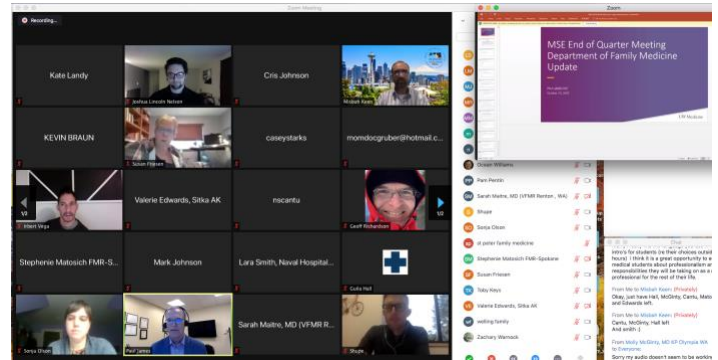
Zoom Meeting

Recording...

Kate Landy

Joshua Lincoln Nelson

Cris Johnson

Misbah Keen

KEVIN BRAUN

Susan Friesen

caseystarks

momdocgruber@hotmail.c...

Albert Vega

Valerie Edwards, Sitka AK

nscantu

Geoff Richardson

Stephenie Matosich FMR-S...

Mark Johnson

Lara Smith, Naval Hospital...

Codie Hall

Sonja Olson

Paul James

Sarah Maitre, MD (VFMR R...

Shupe

1/2

1/2

Zoom

MSE End of Quarter Meeting Department of Family Medicine Update

UW Medicine

Dawn Williams

Pam Pentin

Sarah Maitre, MD (VFMR Renton , WA)

Shupe

Sonja Olson

st peter family medicine

Stephenie Matosich FMR-Spokane

Susan Friesen

Toby Keys

Valerie Edwards, Sitka AK

welling family

Zachary Warnock

Chat

hours) I think it is a great opportunity to e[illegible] medical students about professionalism an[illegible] responsibilities they will be taking on as a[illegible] professional for the rest of their life.

From Me to Misbah Keen: (Privately)
Okay, just have Hall, McGinty, Cantu, Mats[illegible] and Edwards left.

From Me to Misbah Keen: (Privately)
Cantu, McGinty, Hall left
And smith :)

From Molly McGinty, MD KP Olympia WA to Everyone:
Sorry my audio doesn't seem to be workin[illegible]